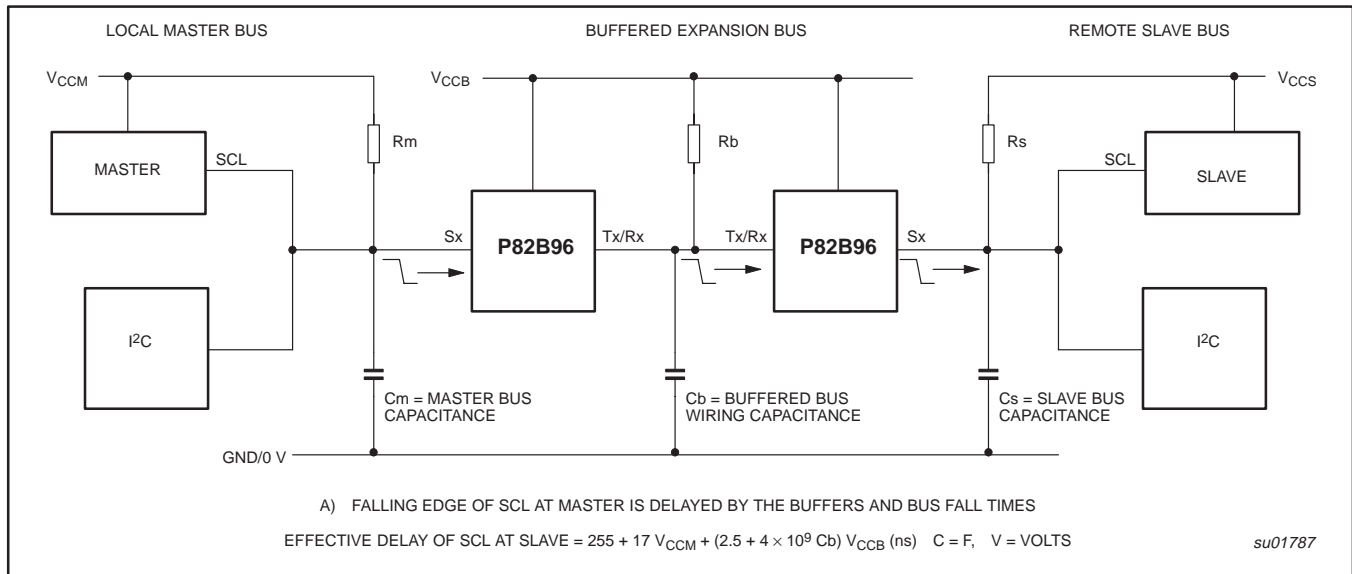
LOCAL MASTER BUS

BUFFERED EXPANSION BUS

REMOTE SLAVE BUS

$V_{CCM}$

$V_{CCB}$

$V_{CCS}$

MASTER

SCL

Rm

Rb

Rs

SCL

SLAVE

Sx

P82B96

Tx/Rx

Tx/Rx

P82B96

Sx

$I^2C$

$I^2C$

Cm = MASTER BUS CAPACITANCE

Cb = BUFFERED BUS WIRING CAPACITANCE

Cs = SLAVE BUS CAPACITANCE

GND/0 V

A) FALLING EDGE OF SCL AT MASTER IS DELAYED BY THE BUFFERS AND BUS FALL TIMES

EFFECTIVE DELAY OF SCL AT SLAVE = 255 + 17 $V_{CCM}$ + (2.5 + 4 $\times$ $10^9$ Cb) $V_{CCB}$ (ns) C = F, V = VOLTS

su01787